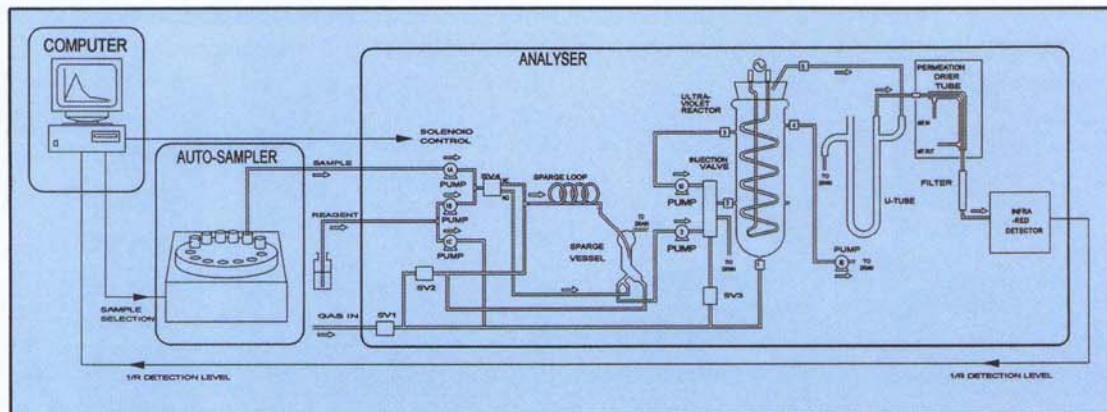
COMPUTER

AUTO-SAMPLER

ANALYSER

SOLENOID CONTROL

SAMPLE

REAGENT

PUMP

PUMP

PUMP

SV4

SPARGE LOOP

TO DRAIN

SPARGE VESSEL

SV2

SAMPLE SELECTION

GAS IN

SV1

INJECTION VALVE

PUMP

PUMP

SV3

ULTRA-VIOLET REACTOR

PUMP

U-TUBE

PERMEATION DRIER TUBE

FILTER

INFRA-RED DETECTOR

1/R DETECTION LEVEL

1/R DETECTION LEVEL